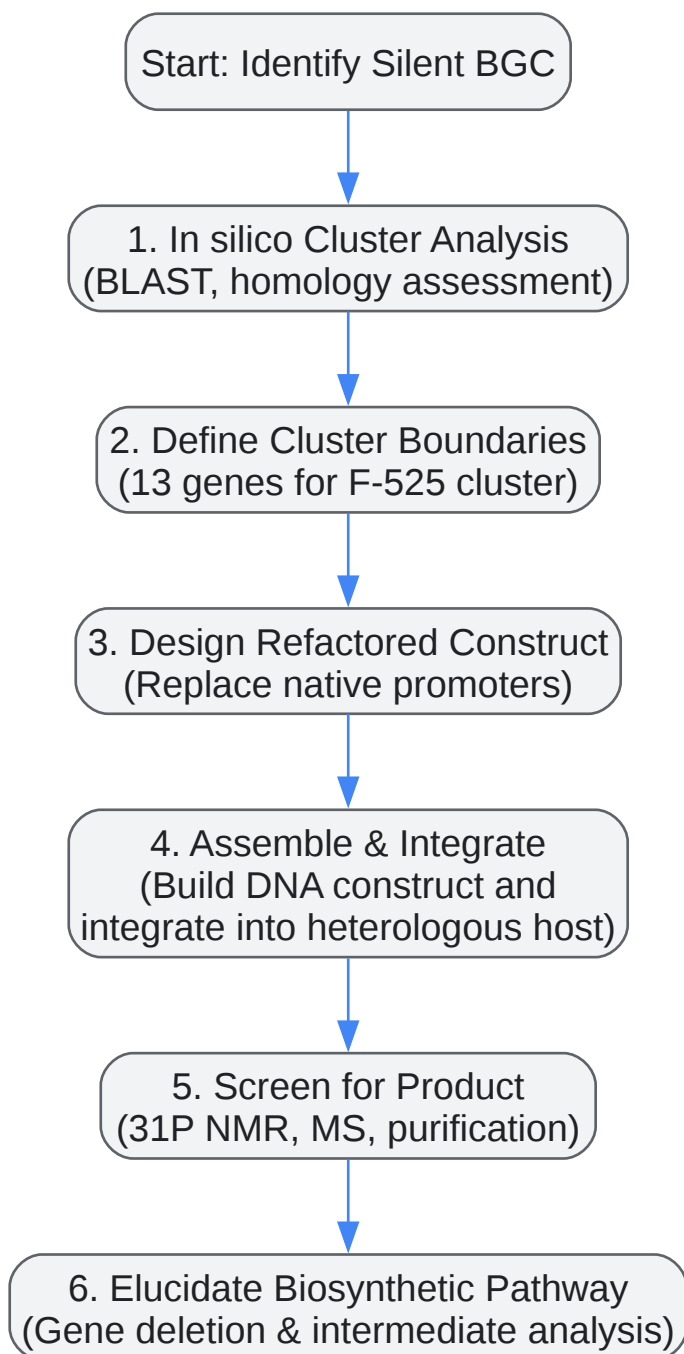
Start: Identify Silent BGC

1. In silico Cluster Analysis (BLAST, homology assessment)

2. Define Cluster Boundaries (13 genes for F-525 cluster)

3. Design Refactored Construct (Replace native promoters)

4. Assemble & Integrate (Build DNA construct and integrate into heterologous host)

5. Screen for Product (31P NMR, MS, purification)

6. Elucidate Biosynthetic Pathway (Gene deletion & intermediate analysis)